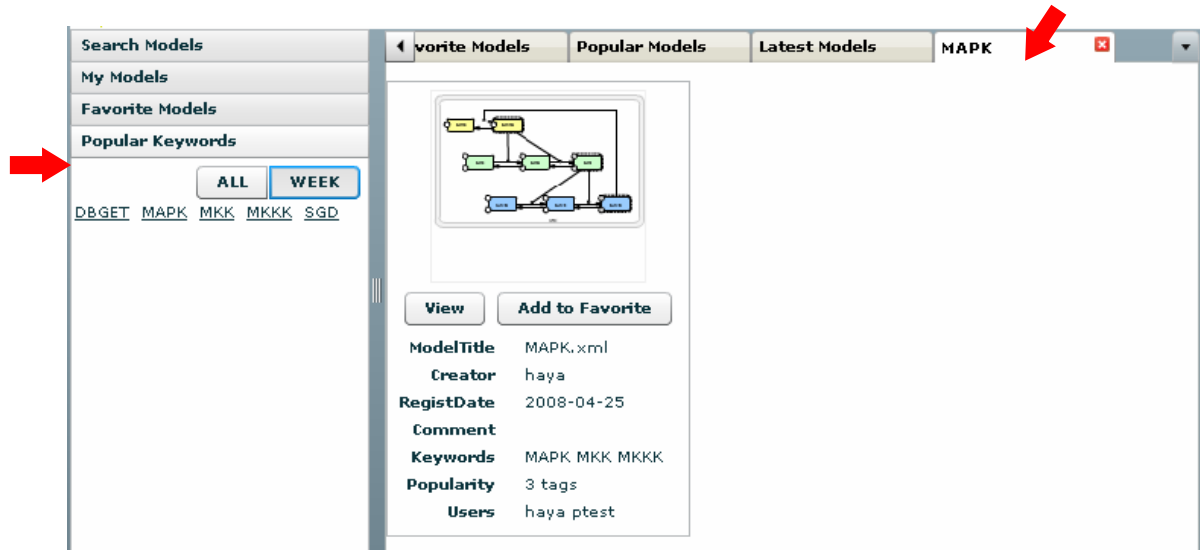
Search Models
My Models
Favorite Models
Popular Keywords

ALL WEEK

DBGET MAPK MKK MKKK SGD

vorite Models | Popular Models | Latest Models | MAPK

View | Add to Favorite

| | |
|---|---|
| ModelTitle | MAPK.xml |
| Creator | haya |
| RegistDate | 2008-04-25 |
| Comment | |
| Keywords | MAPK MKK MKKK |
| Popularity | 3 tags |
| Users | haya ptest |